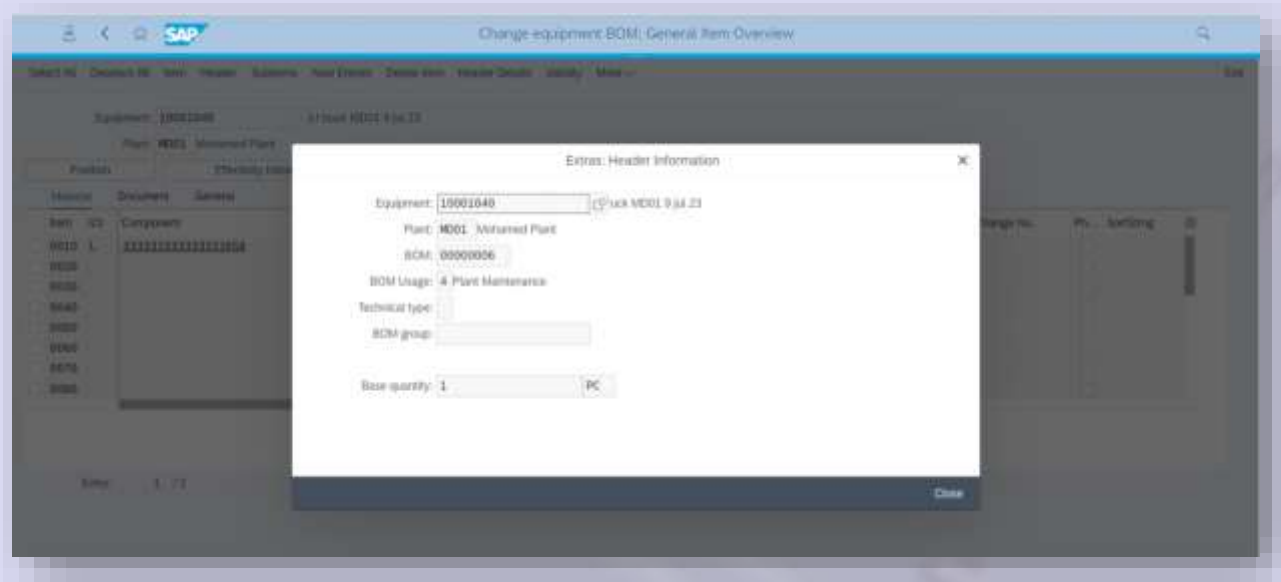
SAP Change equipment BOM: General Item Overview

Select All Deselect All Item Header Subitems New Entries Delete Item Header Details Validity More Exit

Equipment: 10001040 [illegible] MD01 9 jul 23

Plant: MD01 Mohamed Plant

Position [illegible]

Material Document General

Item ICt Component

0010 L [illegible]

0020

0030

0040

0050

0060

0070

0080

Change No. Pr. SortString

Entry 1 / 1

Extras: Header Information

Equipment: 10001040 Truck MD01 9 jul 23

Plant: MD01 Mohamed Plant

BOM: 00000006

BOM Usage: 4 Plant Maintenance

Technical type:

BOM group:

Base quantity: 1 PC

Close